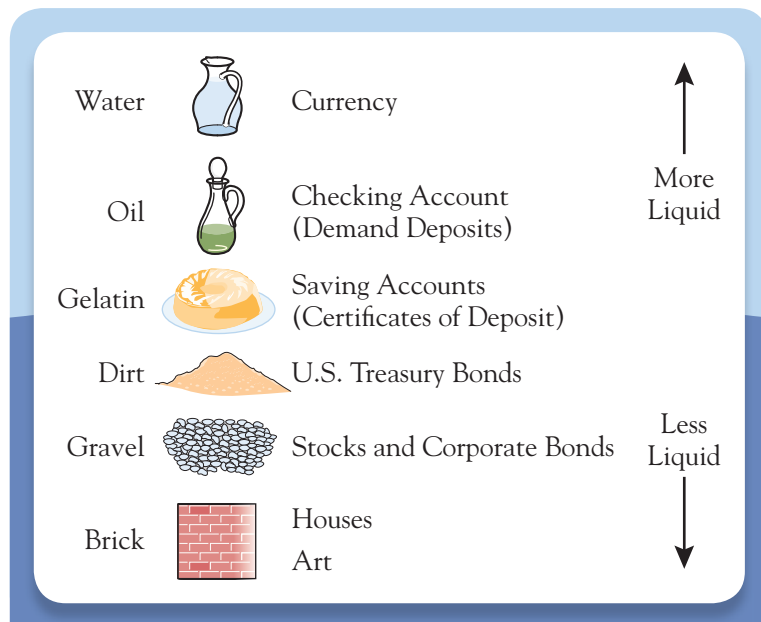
Water Currency

Oil Checking Account (Demand Deposits)

Gelatin Saving Accounts (Certificates of Deposit)

Dirt U.S. Treasury Bonds

Gravel Stocks and Corporate Bonds

Brick Houses Art

More Liquid

Less Liquid